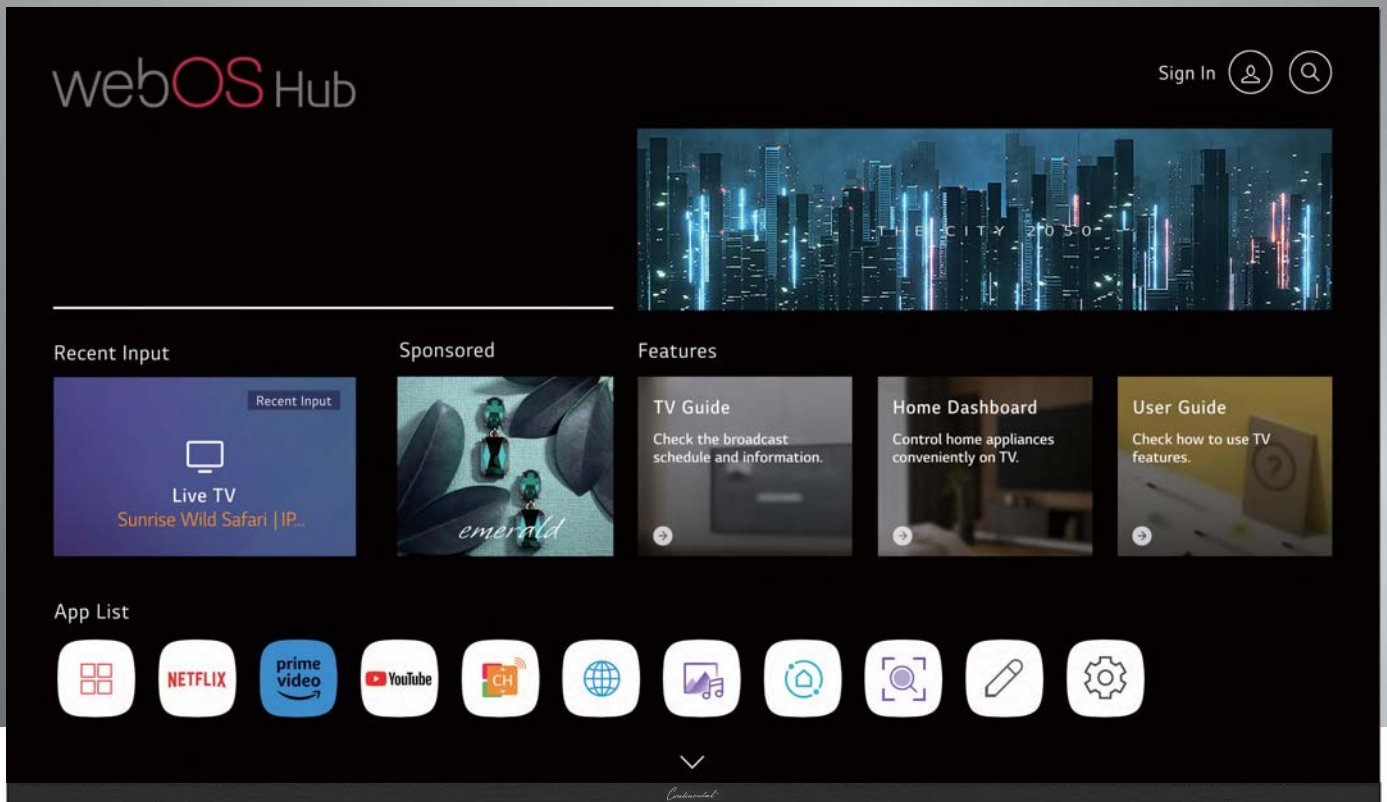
webOS Hub

Sign In

THE CITY 2050

Recent Input

Recent Input

Live TV
Sunrise Wild Safari | IP...

Sponsored

emerald

Features

TV Guide
Check the broadcast schedule and information.

Home Dashboard
Control home appliances conveniently on TV.

User Guide
Check how to use TV features.

App List

NETFLIX

prime video

YouTube

CH

Continental